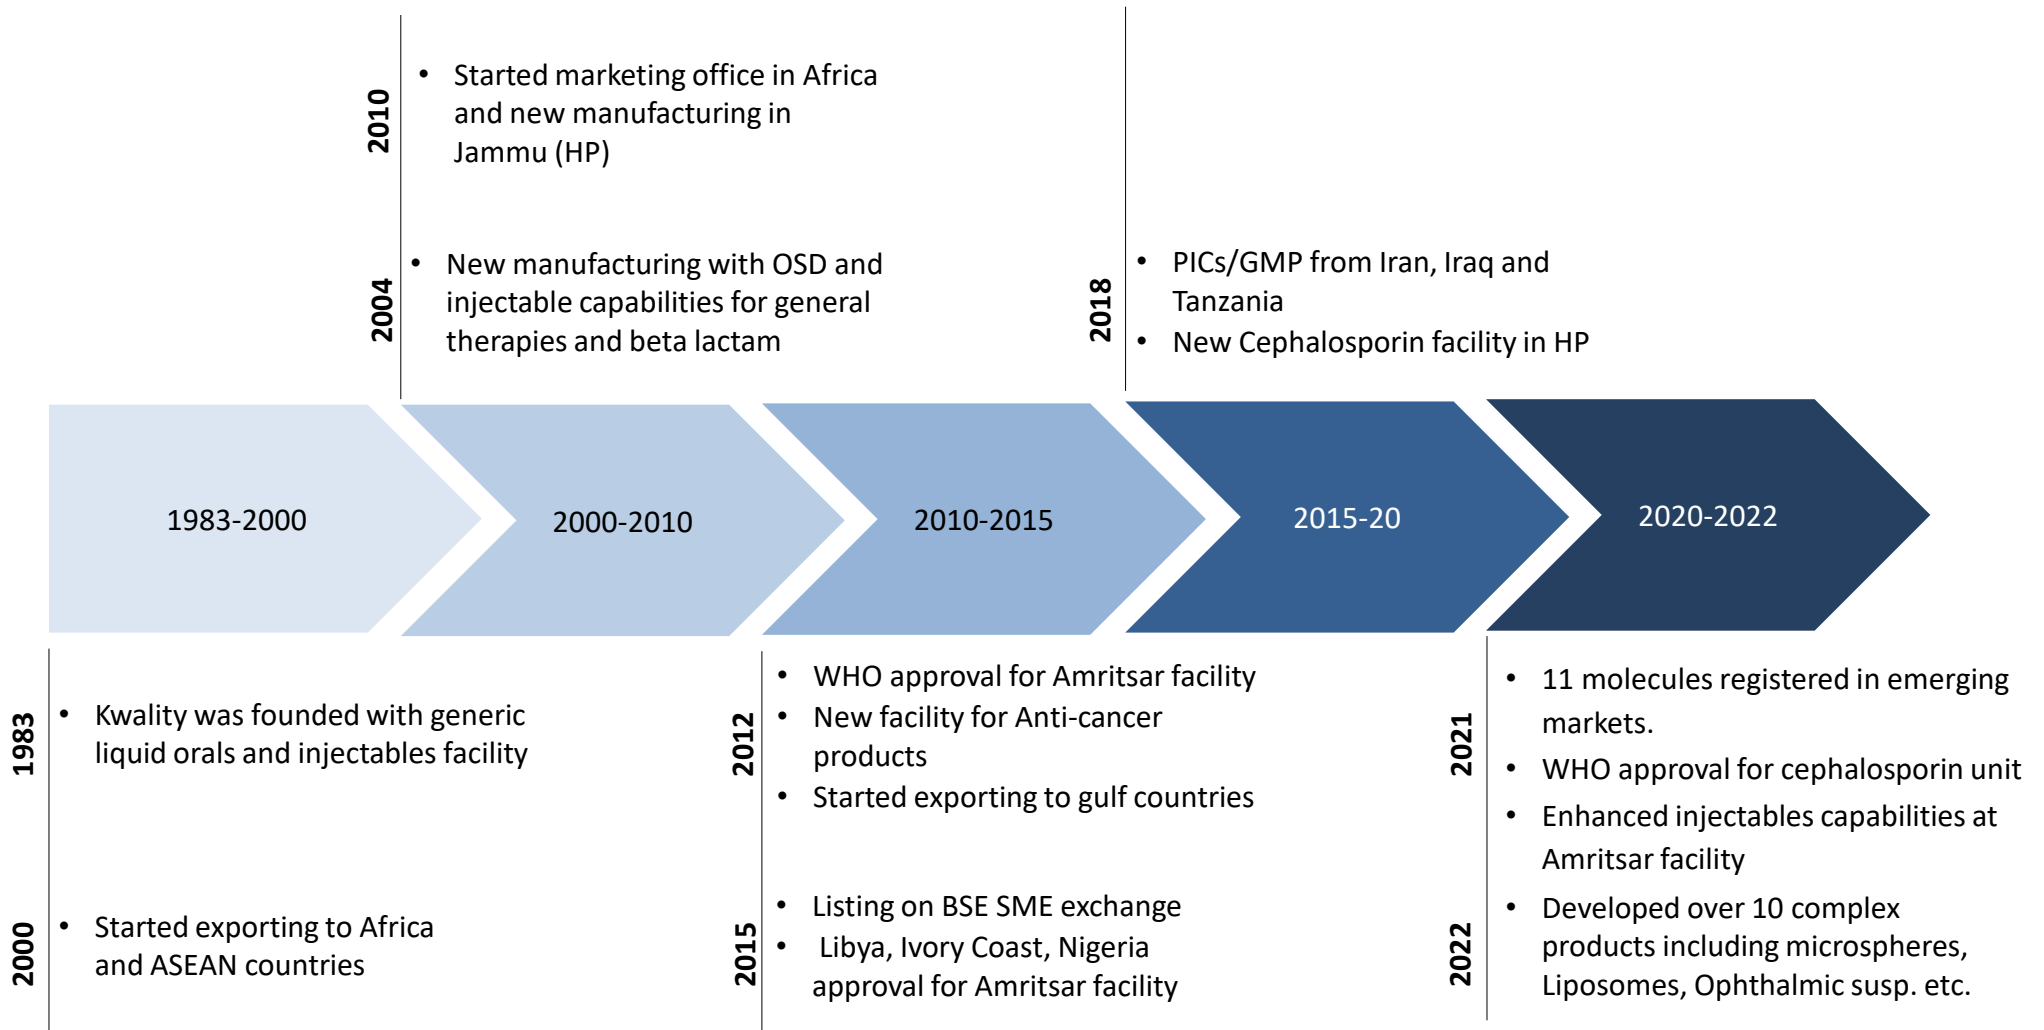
2010
• Started marketing office in Africa and new manufacturing in Jammu (HP)

2004
• New manufacturing with OSD and injectable capabilities for general therapies and beta lactam

2018
• PICs/GMP from Iran, Iraq and Tanzania
• New Cephalosporin facility in HP

1983-2000

2000-2010

2010-2015

2015-20

2020-2022

1983
• Kwality was founded with generic liquid orals and injectables facility

2000
• Started exporting to Africa and ASEAN countries

2012
• WHO approval for Amritsar facility
• New facility for Anti-cancer products
• Started exporting to gulf countries

2015
• Listing on BSE SME exchange
• Libya, Ivory Coast, Nigeria approval for Amritsar facility

2021
• 11 molecules registered in emerging markets.
• WHO approval for cephalosporin unit
• Enhanced injectables capabilities at Amritsar facility

2022
• Developed over 10 complex products including microspheres, Liposomes, Ophthalmic susp. etc.